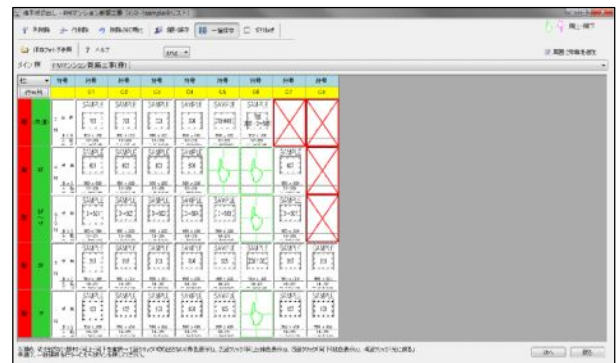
SAMPLE
SAMPLE
SAMPLE
SAMPLE
SAMPLE
SAMPLE
SAMPLE
SAMPLE
SAMPLE
SAMPLE
SAMPLE
SAMPLE
SAMPLE
SAMPLE
SAMPLE
SAMPLE
SAMPLE
SAMPLE
SAMPLE
SAMPLE
SAMPLE
SAMPLE
SAMPLE
SAMPLE
SAMPLE
SAMPLE
SAMPLE
SAMPLE
SAMPLE
SAMPLE
SAMPLE
SAMPLE
SAMPLE
SAMPLE
SAMPLE
SAMPLE
SAMPLE